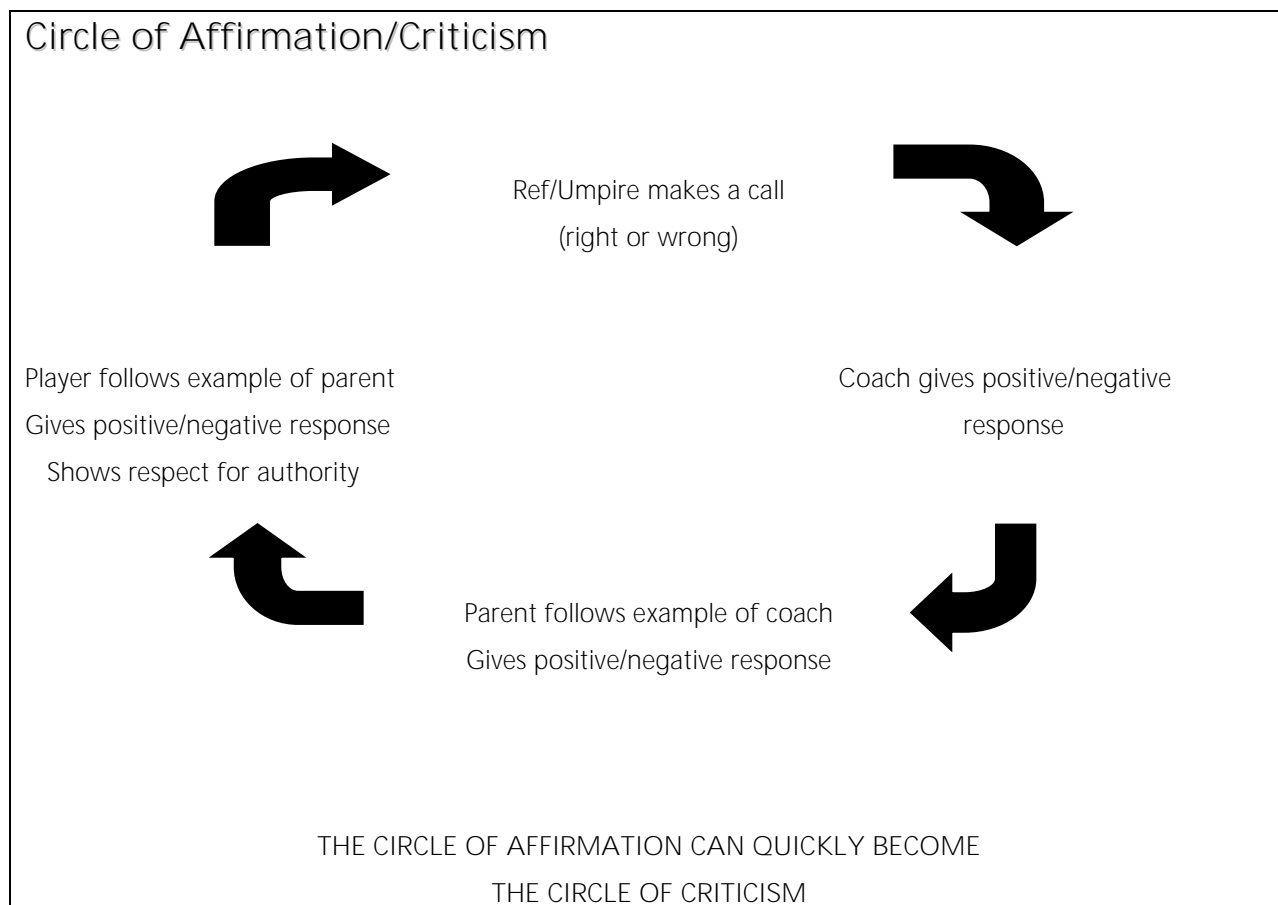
Circle of Affirmation/Criticism

Ref/Umpire makes a call
(right or wrong)

Player follows example of parent
Gives positive/negative response
Shows respect for authority

Coach gives positive/negative response

Parent follows example of coach
Gives positive/negative response

THE CIRCLE OF AFFIRMATION CAN QUICKLY BECOME
THE CIRCLE OF CRITICISM